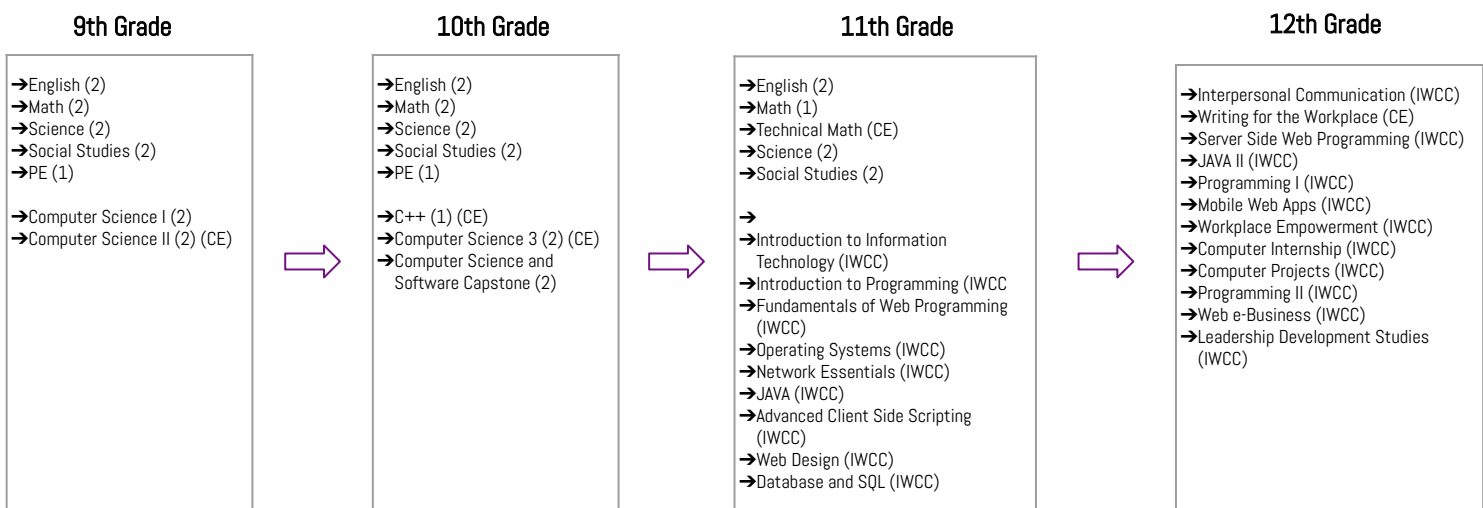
9th Grade

➔English (2)
➔Math (2)
➔Science (2)
➔Social Studies (2)
➔PE (1)

➔Computer Science I (2)
➔Computer Science II (2) (CE)

10th Grade

➔English (2)
➔Math (2)
➔Science (2)
➔Social Studies (2)
➔PE (1)

➔C++ (1) (CE)
➔Computer Science 3 (2) (CE)
➔Computer Science and Software Capstone (2)

11th Grade

➔English (2)
➔Math (1)
➔Technical Math (CE)
➔Science (2)
➔Social Studies (2)

➔
➔Introduction to Information Technology (IWCC)
➔Introduction to Programming (IWCC
➔Fundamentals of Web Programming (IWCC)
➔Operating Systems (IWCC)
➔Network Essentials (IWCC)
➔JAVA (IWCC)
➔Advanced Client Side Scripting (IWCC)
➔Web Design (IWCC)
➔Database and SQL (IWCC)

12th Grade

➔Interpersonal Communication (IWCC)
➔Writing for the Workplace (CE)
➔Server Side Web Programming (IWCC)
➔JAVA II (IWCC)
➔Programming I (IWCC)
➔Mobile Web Apps (IWCC)
➔Workplace Empowerment (IWCC)
➔Computer Internship (IWCC)
➔Computer Projects (IWCC)
➔Programming II (IWCC)
➔Web e-Business (IWCC)
➔Leadership Development Studies (IWCC)